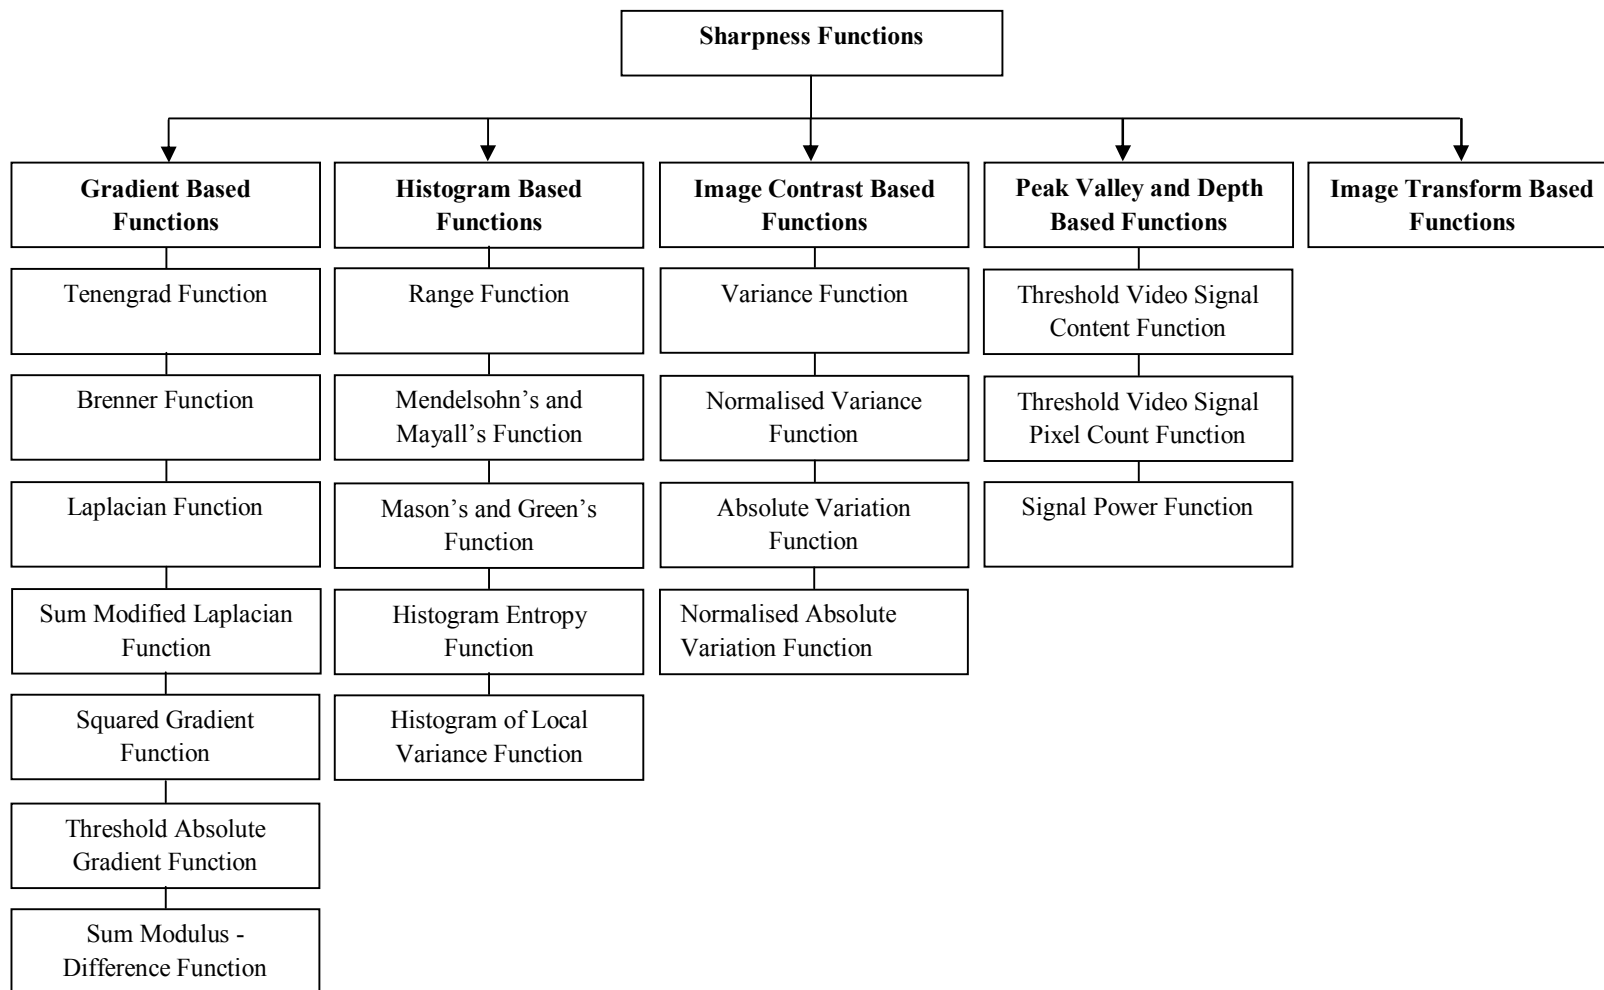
Sharpness Functions

Gradient Based Functions

Tenengrad Function

Brenner Function

Laplacian Function

Sum Modified Laplacian Function

Squared Gradient Function

Threshold Absolute Gradient Function

Sum Modulus - Difference Function

Histogram Based Functions

Range Function

Mendelsohn's and Mayall's Function

Mason's and Green's Function

Histogram Entropy Function

Histogram of Local Variance Function

Image Contrast Based Functions

Variance Function

Normalised Variance Function

Absolute Variation Function

Normalised Absolute Variation Function

Peak Valley and Depth Based Functions

Threshold Video Signal Content Function

Threshold Video Signal Pixel Count Function

Signal Power Function

Image Transform Based Functions